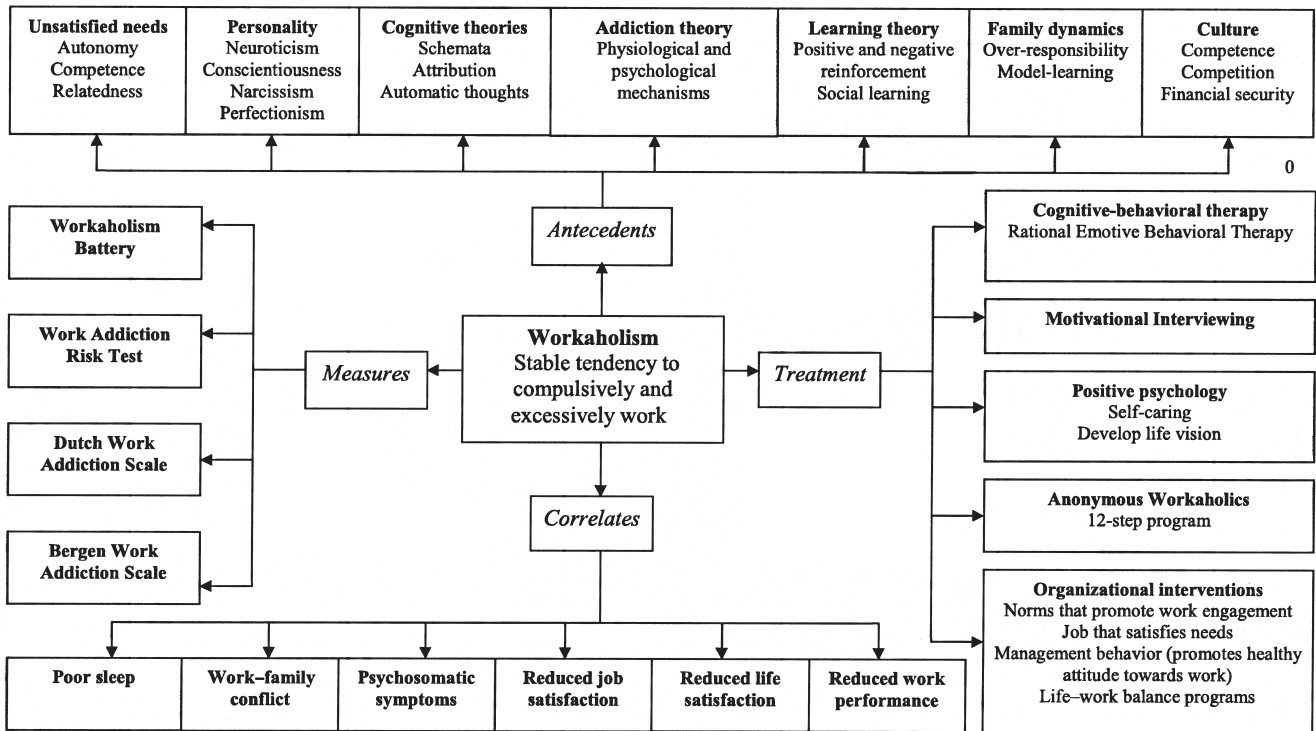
**Unsatisfied needs**
Autonomy
Competence
Relatedness

**Personality**
Neuroticism
Conscientiousness
Narcissism
Perfectionism

**Cognitive theories**
Schemata
Attribution
Automatic thoughts

**Addiction theory**
Physiological and psychological mechanisms

**Learning theory**
Positive and negative reinforcement
Social learning

**Family dynamics**
Over-responsibility
Model-learning

**Culture**
Competence
Competition
Financial security

0

*Antecedents*

**Workaholism Battery**

**Work Addiction Risk Test**

**Dutch Work Addiction Scale**

**Bergen Work Addiction Scale**

*Measures*

**Workaholism**
Stable tendency to compulsively and excessively work

*Treatment*

**Cognitive-behavioral therapy**
Rational Emotive Behavioral Therapy

**Motivational Interviewing**

**Positive psychology**
Self-caring
Develop life vision

**Anonymous Workaholics**
12-step program

**Organizational interventions**
Norms that promote work engagement
Job that satisfies needs
Management behavior (promotes healthy attitude towards work)
Life–work balance programs

*Correlates*

**Poor sleep**

**Work–family conflict**

**Psychosomatic symptoms**

**Reduced job satisfaction**

**Reduced life satisfaction**

**Reduced work performance**